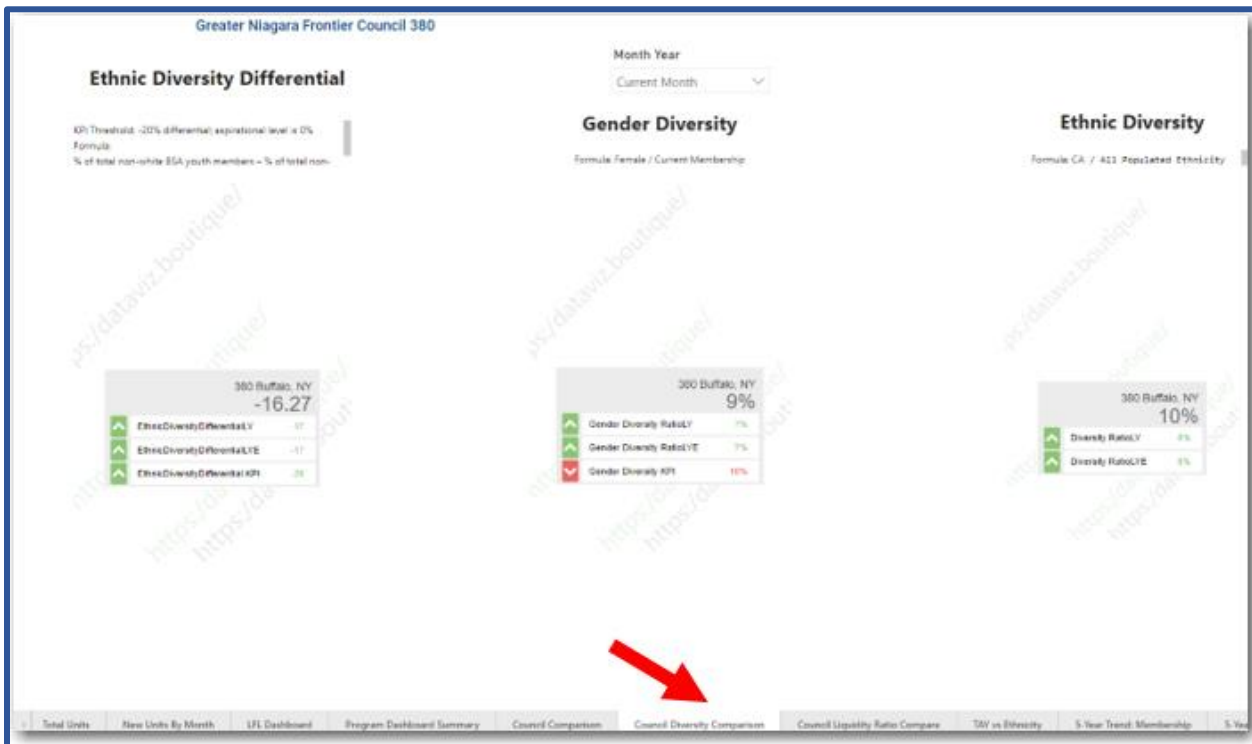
Greater Niagara Frontier Council 380

Ethnic Diversity Differential

KPI Threshold: -20% differential; aspirational level ≥ 0%
Formula:
% of total non-white BSA youth members – % of total non-

Month Year
Current Month

Gender Diversity

Formula: Female / Current Membership

Ethnic Diversity

Formula: CA / All Populated Ethnicity

380 Buffalo, NY
-16.27
EthnicDiversityDifferentialLY -17
EthnicDiversityDifferentialLYE -17
EthnicDiversityDifferential KPI -20

380 Buffalo, NY
9%
Gender Diversity RatioLY 7%
Gender Diversity RatioLYE 7%
Gender Diversity KPI 10%

380 Buffalo, NY
10%
Diversity RatioLY 8%
Diversity RatioLYE 8%

https://dataviz.boutique/

Total Units | New Units By Month | LFL Dashboard | Program Dashboard Summary | Council Comparison | Council Diversity Comparison | Council Liquidity Ratio Compare | TAY vs Ethnicity | 5-Year Trend: Membership | 5-Yea